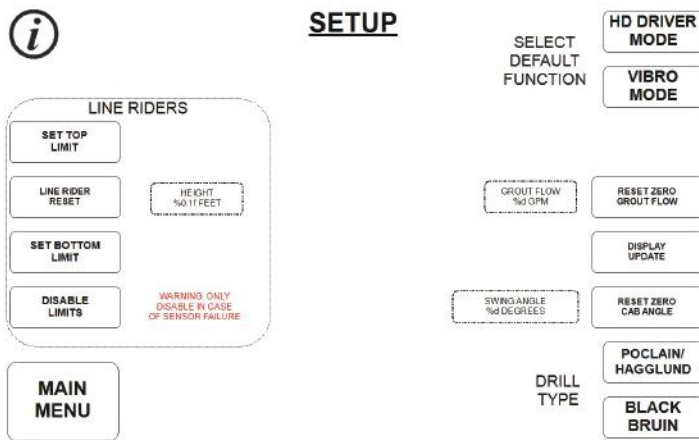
i

SETUP

SELECT DEFAULT FUNCTION

HD DRIVER MODE

VIBRO MODE

LINE RIDERS

SET TOP LIMIT

LINE RIDER RESET

HEIGHT %0.1f FEET

SET BOTTOM LIMIT

DISABLE LIMITS

WARNING ONLY DISABLE IN CASE OF SENSOR FAILURE

GROUT FLOW %d GPM

RESET ZERO GROUT FLOW

DISPLAY UPDATE

SWING ANGLE %d DEGREES

RESET ZERO CAB ANGLE

MAIN MENU

DRILL TYPE

POCLAIN/ HAGGLUND

BLACK BRUIN